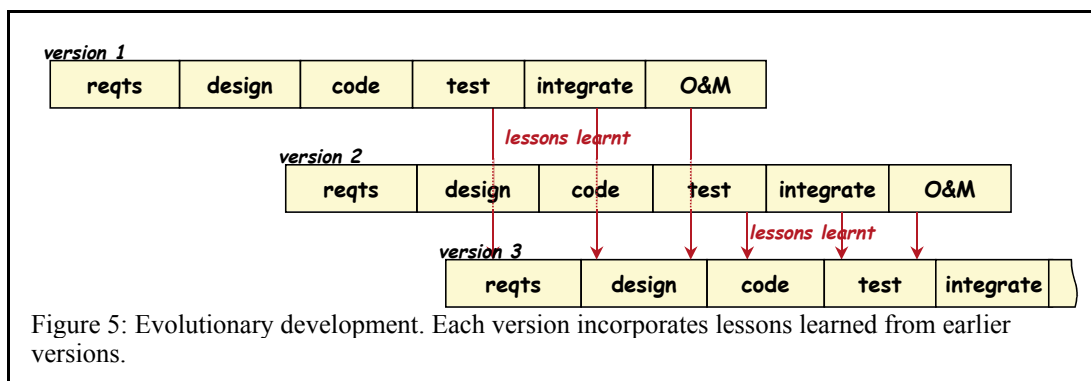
version 1

| reqts | design | code | test | integrate | O&M |
|---|---|---|---|---|---|

lessons learnt

version 2

| reqts | design | code | test | integrate | O&M |
|---|---|---|---|---|---|

lessons learnt

version 3

| reqts | design | code | test | integrate |
|---|---|---|---|---|

Figure 5: Evolutionary development. Each version incorporates lessons learned from earlier versions.